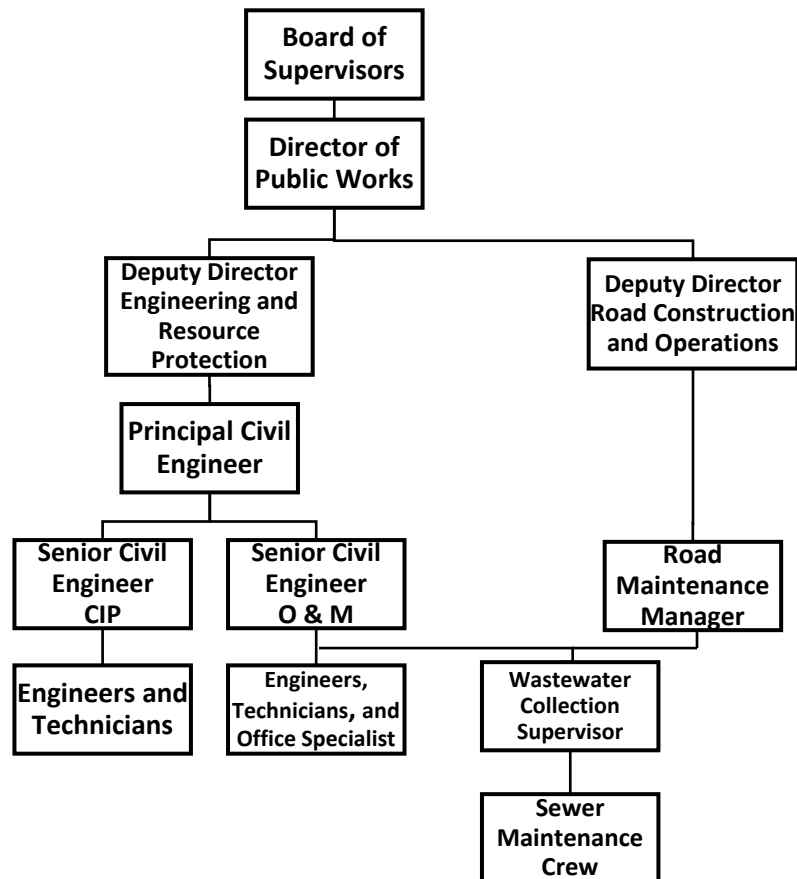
Board of Supervisors

Director of Public Works

Deputy Director Engineering and Resource Protection

Deputy Director Road Construction and Operations

Principal Civil Engineer

Senior Civil Engineer CIP

Senior Civil Engineer O & M

Road Maintenance Manager

Engineers and Technicians

Engineers, Technicians, and Office Specialist

Wastewater Collection Supervisor

Sewer Maintenance Crew